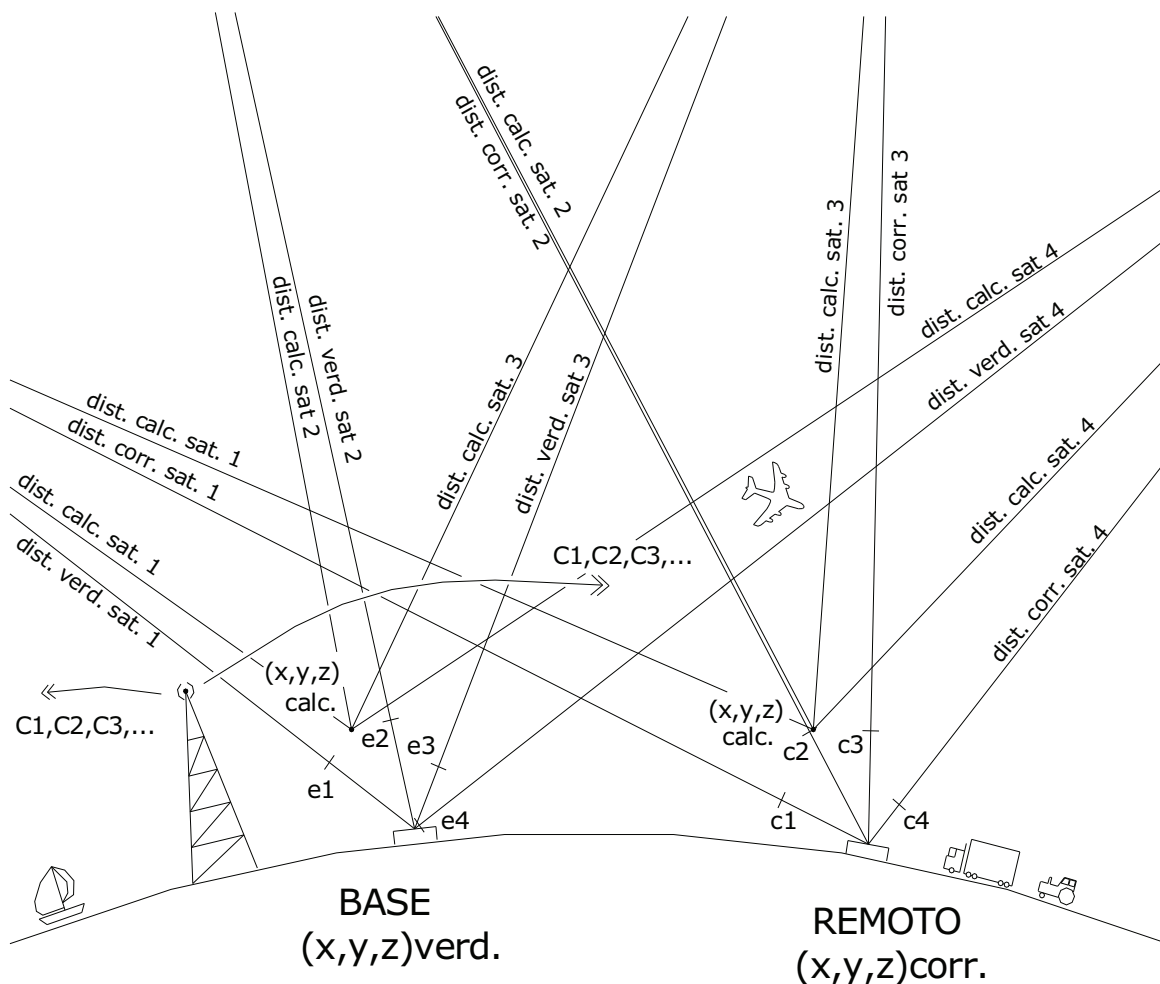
dist. calc. sat. 2
dist. corr. sat. 2
dist. calc. sat. 3
dist. corr. sat 3
dist. calc. sat 2
dist. verd. sat 2
dist. calc. sat. 3
dist. verd. sat 3
dist. calc. sat 4
dist. verd. sat 4
dist. calc. sat. 1
dist. corr. sat. 1
dist. calc. sat. 1
dist. verd. sat. 1
dist. calc. sat. 4
dist. corr. sat. 4
C1,C2,C3,...
C1,C2,C3,...
(x,y,z) calc.
e2
e3
e1
e4
(x,y,z) calc.
c2
c3
c1
c4
BASE
(x,y,z)verd.
REMOTO
(x,y,z)corr.